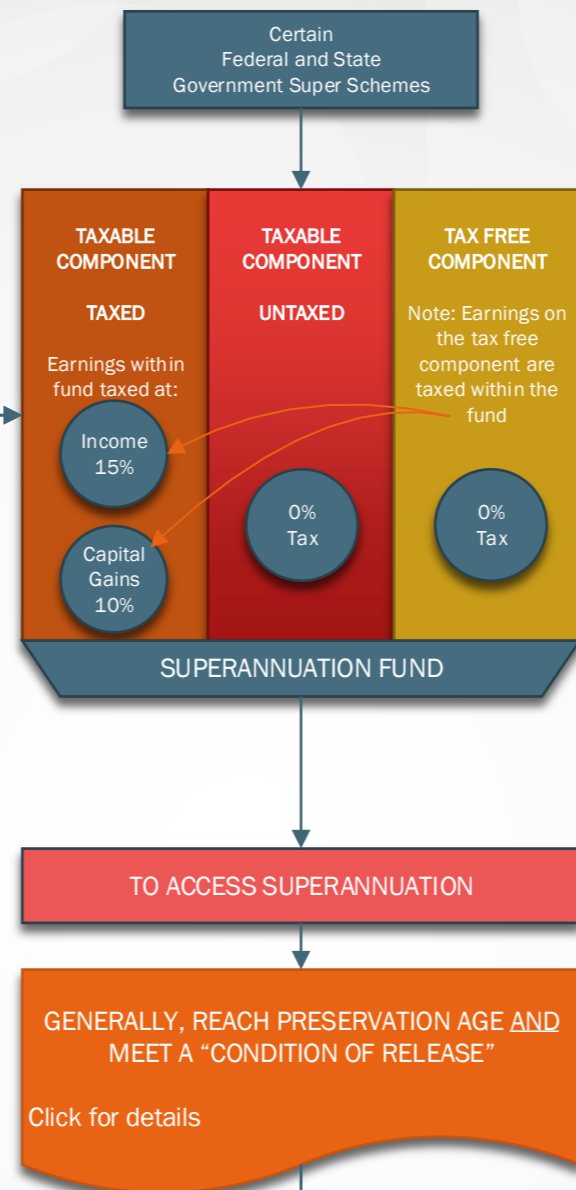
Certain
Federal and State
Government Super Schemes

TAXABLE COMPONENT

TAXED

Earnings within fund taxed at:

Income 15%

Capital Gains 10%

TAXABLE COMPONENT

UNTAXED

0% Tax

TAX FREE COMPONENT

Note: Earnings on the tax free component are taxed within the fund

0% Tax

SUPERANNUATION FUND

TO ACCESS SUPERANNUATION

GENERALLY, REACH PRESERVATION AGE AND MEET A "CONDITION OF RELEASE"

Click for details